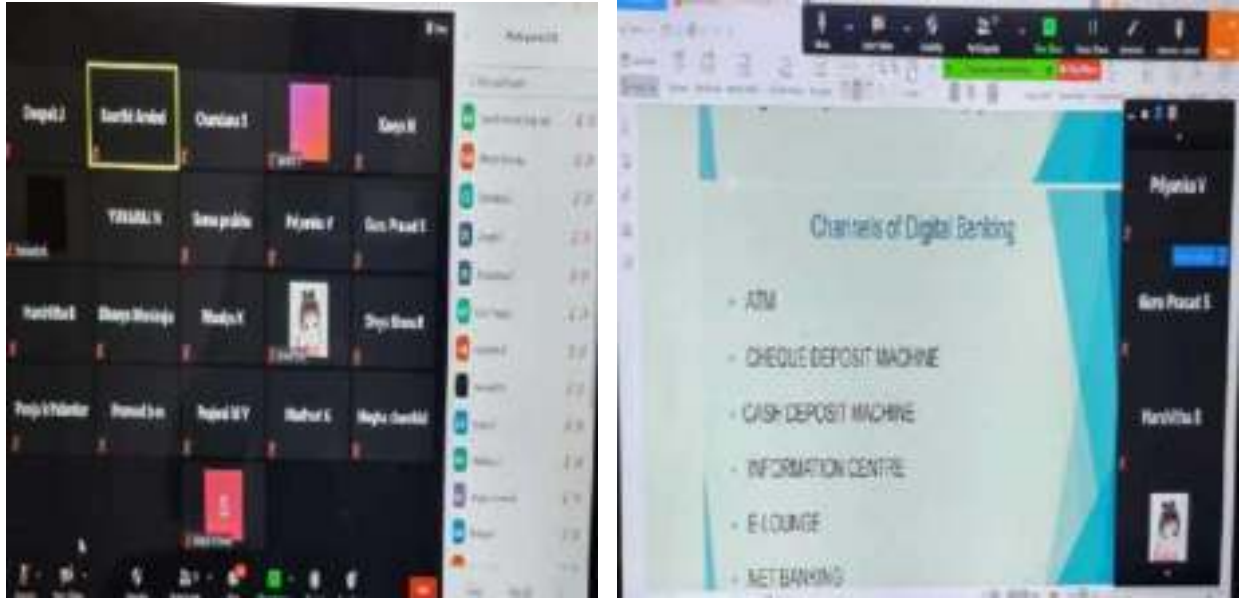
Deepak J

Santhil Arvind

Chandana S

Kavya N

YUVARAJ N

Soma prabhu

Priyanka V

Guru Prasad S

Harshitha B

Bhavya Meenakshi

Bhavya K

Divya Shree R

Pooja A Palankar

Pramod S

Rajesh M V

Madhuri S

Megha chandak

Participants (23)

Channels of Digital Banking

- ATM
- CHEQUE DEPOSIT MACHINE
- CASH DEPOSIT MACHINE
- INFORMATION CENTRE
- E-LOUNGE
- NET BANKING

Priyanka V

Guru Prasad S

Harshitha B